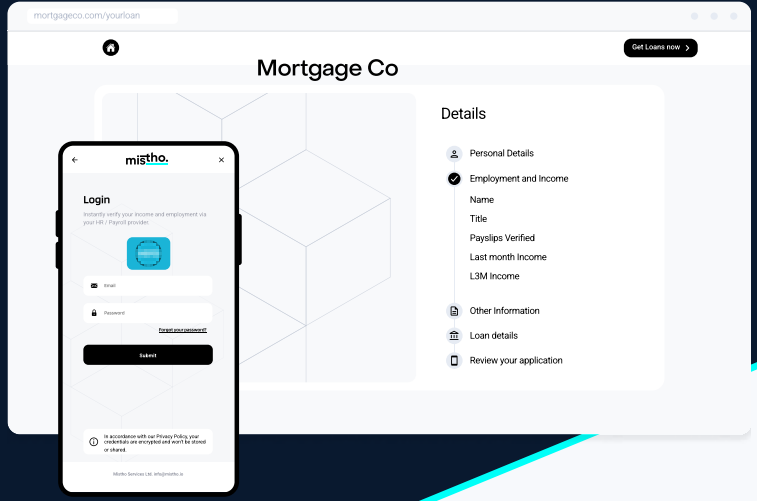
mortgageco.com/yourloan

Get Loans now

Mortgage Co

Details

Personal Details

Employment and Income

Name

Title

Payslips Verified

Last month Income

L3M Income

Other Information

Loan details

Review your application

mistho.

Login

Instantly verify your income and employment via your HR / Payroll provider.

Email

Password

Forgot your password?

Submit

In accordance with our Privacy Policy, your credentials are encrypted and won't be stored or shared.

Mistho Services Ltd. info@mistho.io